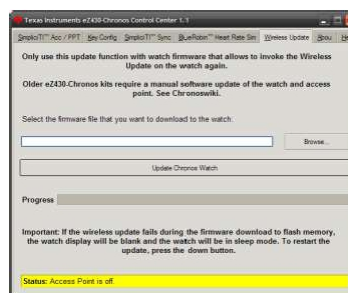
Texas Instruments eZ430-Chronos Control Center 1.1

SimpliciTI™ Acc / PPT | Key Config | SimpliciTI™ Sync | BlueRobin™ Heart Rate Sim | Wireless Update | Rrou | He

Only use this update function with watch firmware that allows to invoke the Wireless Update on the watch again.

Older eZ430-Chronos kits require a manual software update of the watch and access point. See Chronoswiki.

Select the firmware file that you want to download to the watch.

Browse...

Update Chronos Watch

Progress

Important: If the wireless update fails during the firmware download to flash memory, the watch display will be blank and the watch will be in sleep mode. To restart the update, press the down button.

Status: Access Point is off.